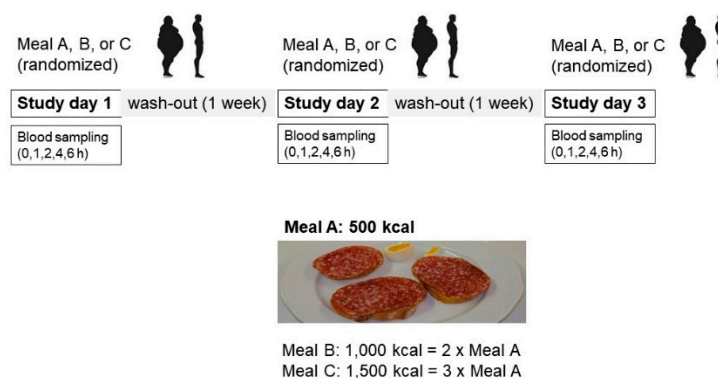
Meal A, B, or C
(randomized)

Study day 1

wash-out (1 week)

Blood sampling
(0,1,2,4,6 h)

Meal A, B, or C
(randomized)

Study day 2

wash-out (1 week)

Blood sampling
(0,1,2,4,6 h)

Meal A, B, or C
(randomized)

Study day 3

Blood sampling
(0,1,2,4,6 h)

Meal A: 500 kcal

Meal B: 1,000 kcal = 2 x Meal A
Meal C: 1,500 kcal = 3 x Meal A